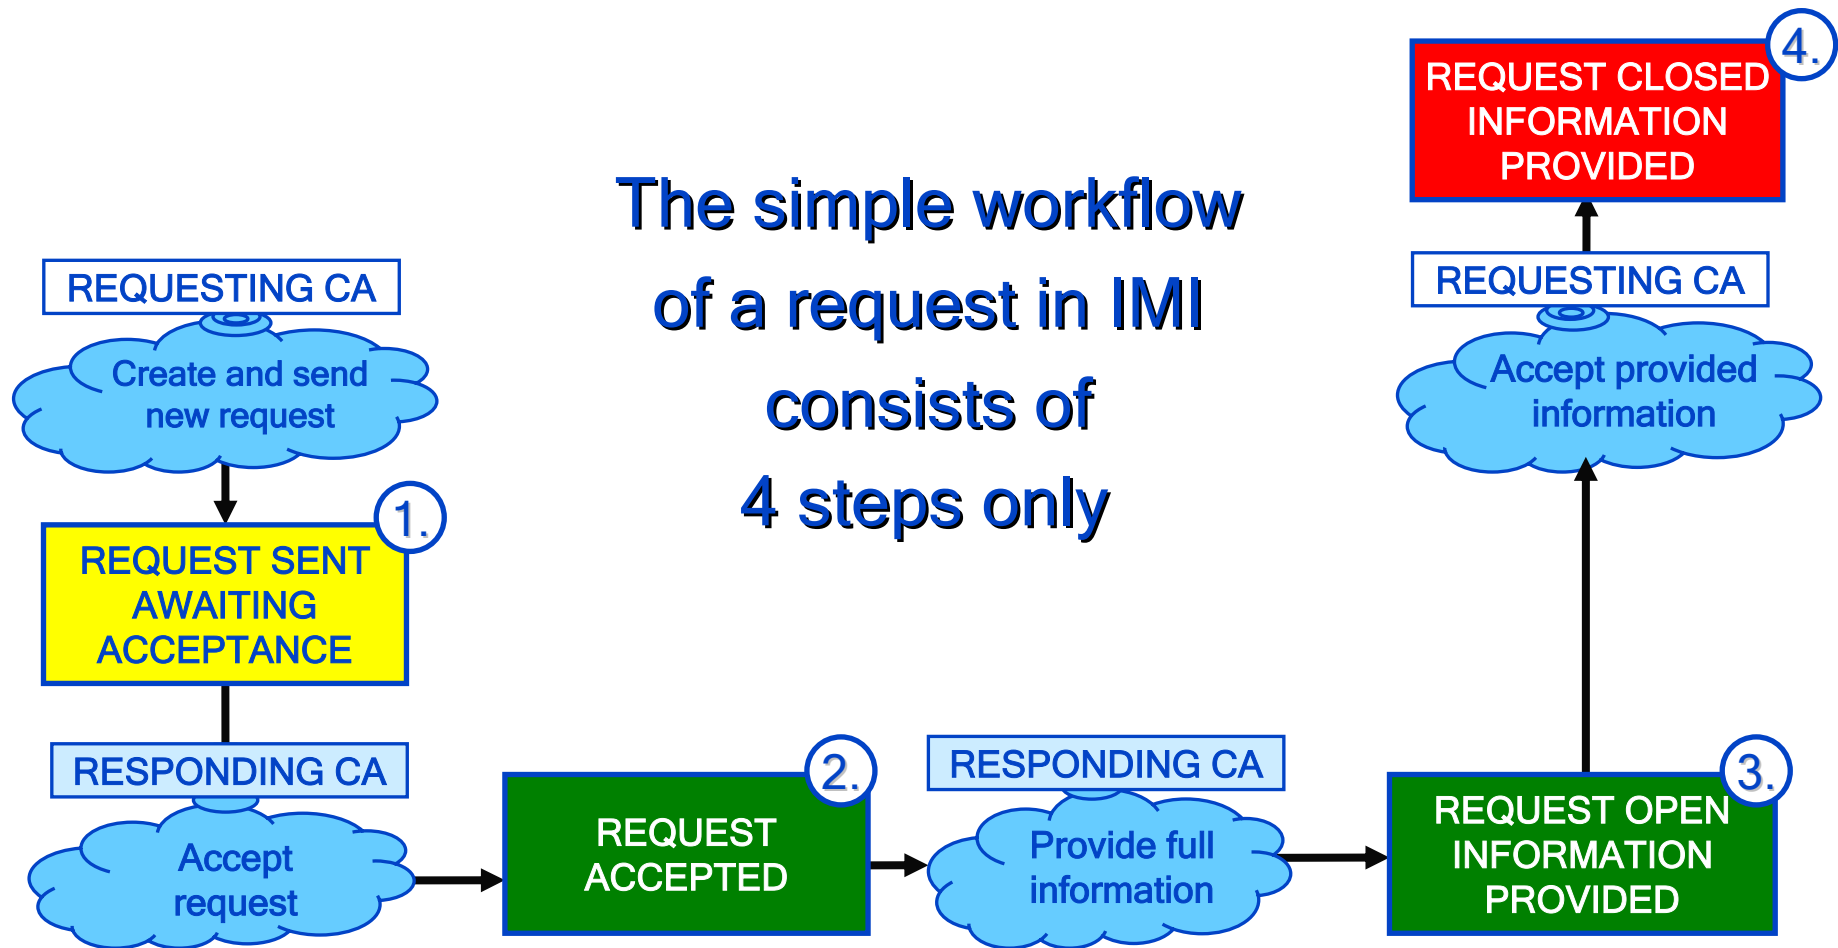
The simple workflow of a request in IMI consists of 4 steps only

REQUESTING CA

Create and send new request

1.

REQUEST SENT AWAITING ACCEPTANCE

RESPONDING CA

Accept request

2.

REQUEST ACCEPTED

RESPONDING CA

Provide full information

3.

REQUEST OPEN INFORMATION PROVIDED

Accept provided information

REQUESTING CA

4.

REQUEST CLOSED INFORMATION PROVIDED